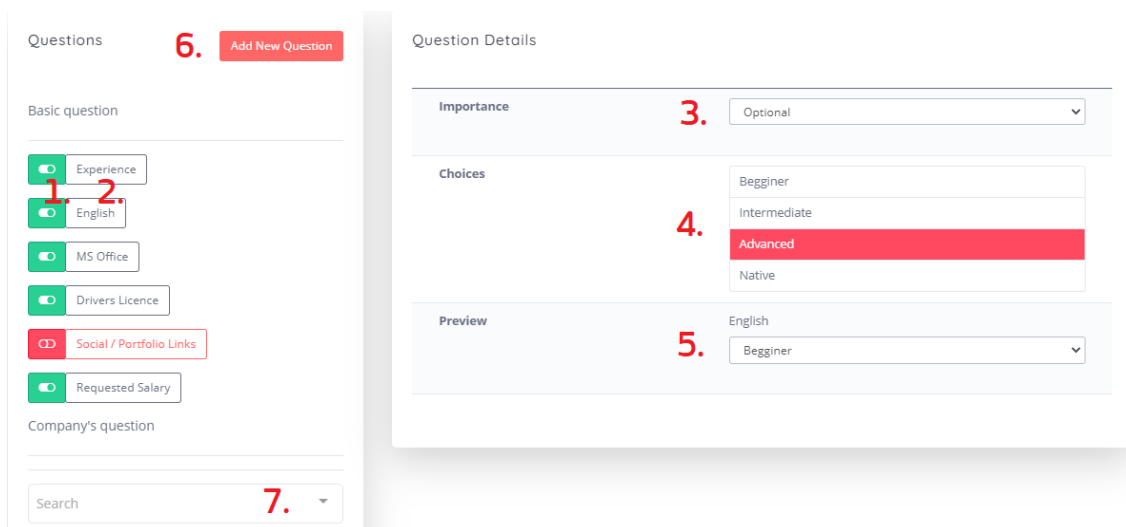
Questions

6. Add New Question

Basic question

Experience

1. 2.

English

MS Office

Drivers Licence

Social / Portfolio Links

Requested Salary

Company's question

Search 7.

Question Details

Importance 3. Optional

Choices

Begginer
Intermediate
4. Advanced
Native

Preview English
5. Begginer